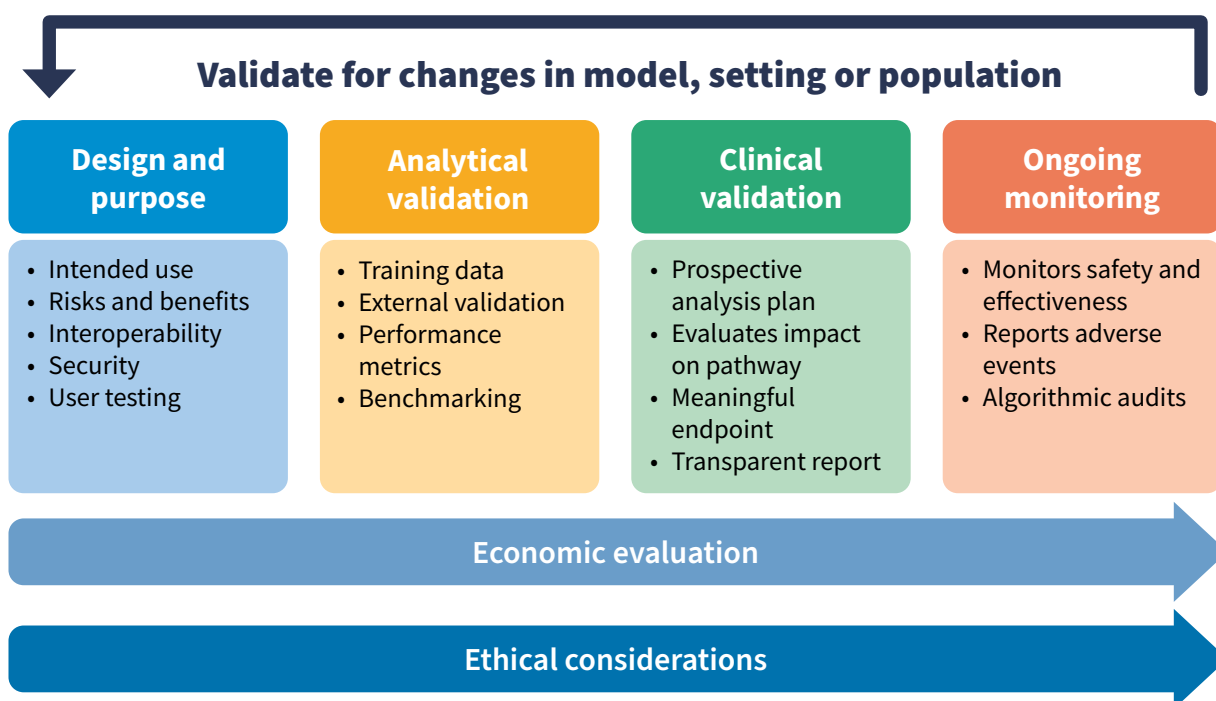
Validate for changes in model, setting or population

Design and purpose

- Intended use
- Risks and benefits
- Interoperability
- Security
- User testing

Analytical validation

- Training data
- External validation
- Performance metrics
- Benchmarking

Clinical validation

- Prospective analysis plan
- Evaluates impact on pathway
- Meaningful endpoint
- Transparent report

Ongoing monitoring

- Monitors safety and effectiveness
- Reports adverse events
- Algorithmic audits

Economic evaluation

Ethical considerations